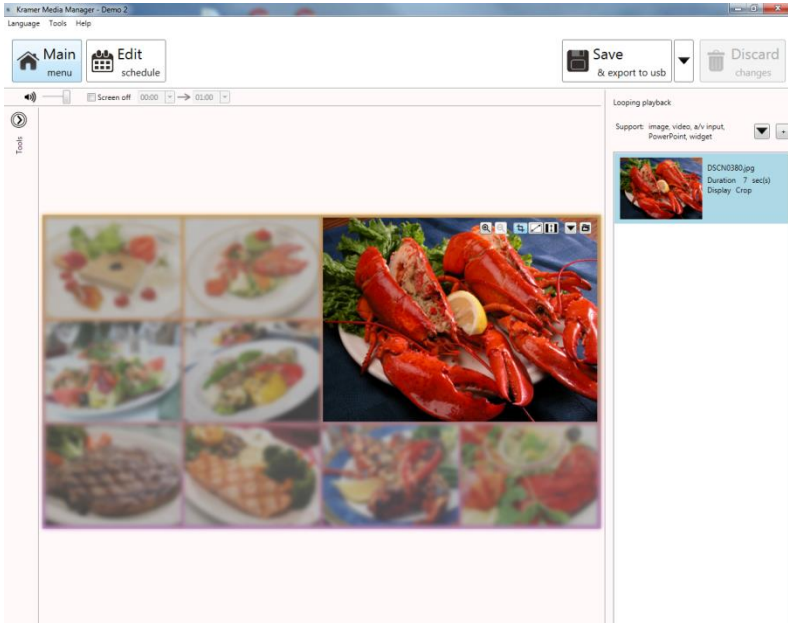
Kramer Media Manager - Demo 2

Language Tools Help

Main menu

Edit schedule

Save & export to usb

Discard changes

Screen off 00:00 → 01:00

Tools

Looping playback

Support: image, video, a/v input, PowerPoint, widget

DSCN0380.jpg
Duration 7 sec(s)
Display Crop